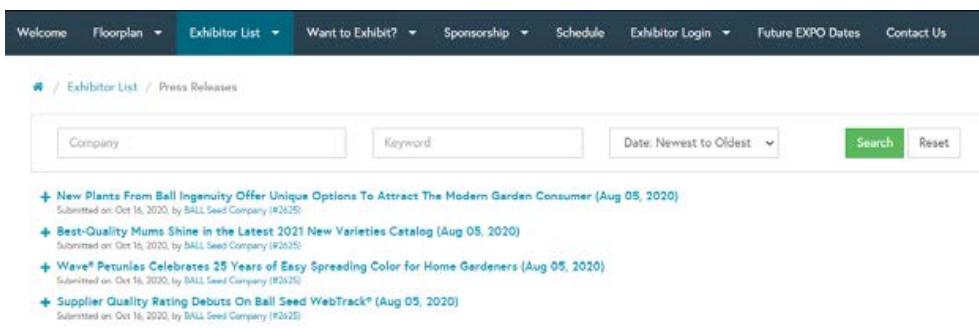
Welcome Floorplan ▾ Exhibitor List ▾ Want to Exhibit? ▾ Sponsorship ▾ Schedule Exhibitor Login ▾ Future EXPO Dates Contact Us

/ Exhibitor List / Press Releases

Company

Keyword

Date: Newest to Oldest

Search

Reset

+ New Plants From Ball Ingenuity Offer Unique Options To Attract The Modern Garden Consumer (Aug 05, 2020)
Submitted on: Oct 16, 2020, by BALL Seed Company (#2625)

+ Best-Quality Mums Shine in the Latest 2021 New Varieties Catalog (Aug 05, 2020)
Submitted on: Oct 16, 2020, by BALL Seed Company (#2625)

+ Wave® Petunias Celebrates 25 Years of Easy Spreading Color for Home Gardeners (Aug 05, 2020)
Submitted on: Oct 16, 2020, by BALL Seed Company (#2625)

+ Supplier Quality Rating Debuts On Ball Seed WebTrack® (Aug 05, 2020)
Submitted on: Oct 16, 2020, by BALL Seed Company (#2625)